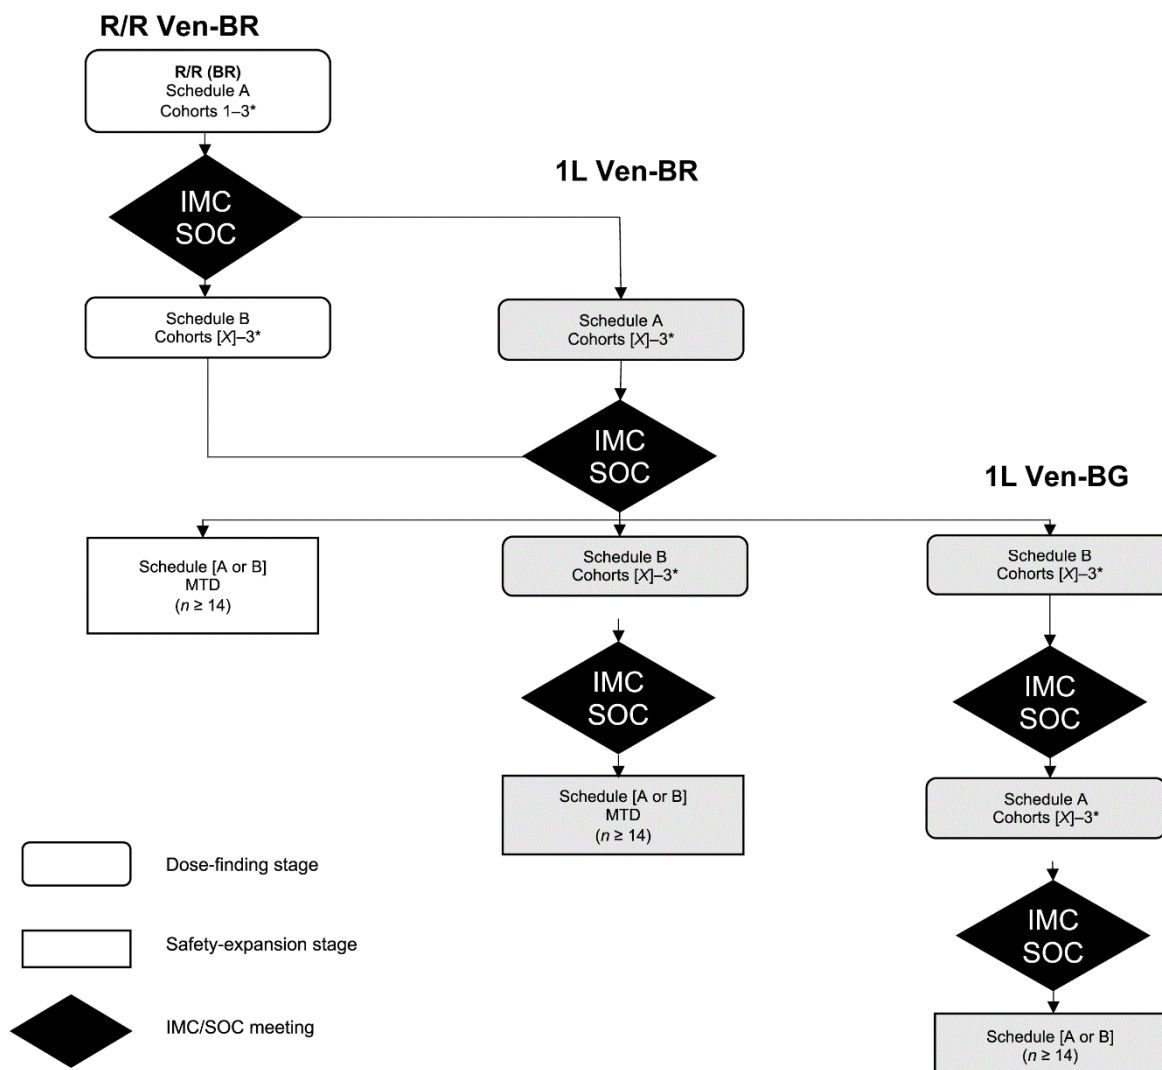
R/R Ven-BR

R/R (BR)
Schedule A
Cohorts 1–3*

IMC
SOC

1L Ven-BR

Schedule B
Cohorts [$X$]–3*

Schedule A
Cohorts [$X$]–3*

IMC
SOC

1L Ven-BG

Schedule [A or B]
MTD
($n \geq 14$)

Schedule B
Cohorts [$X$]–3*

Schedule B
Cohorts [$X$]–3*

IMC
SOC

IMC
SOC

Schedule [A or B]
MTD
($n \geq 14$)

Schedule A
Cohorts [$X$]–3*

IMC
SOC

Schedule [A or B]
($n \geq 14$)

Dose-finding stage

Safety-expansion stage

IMC/SOC meeting